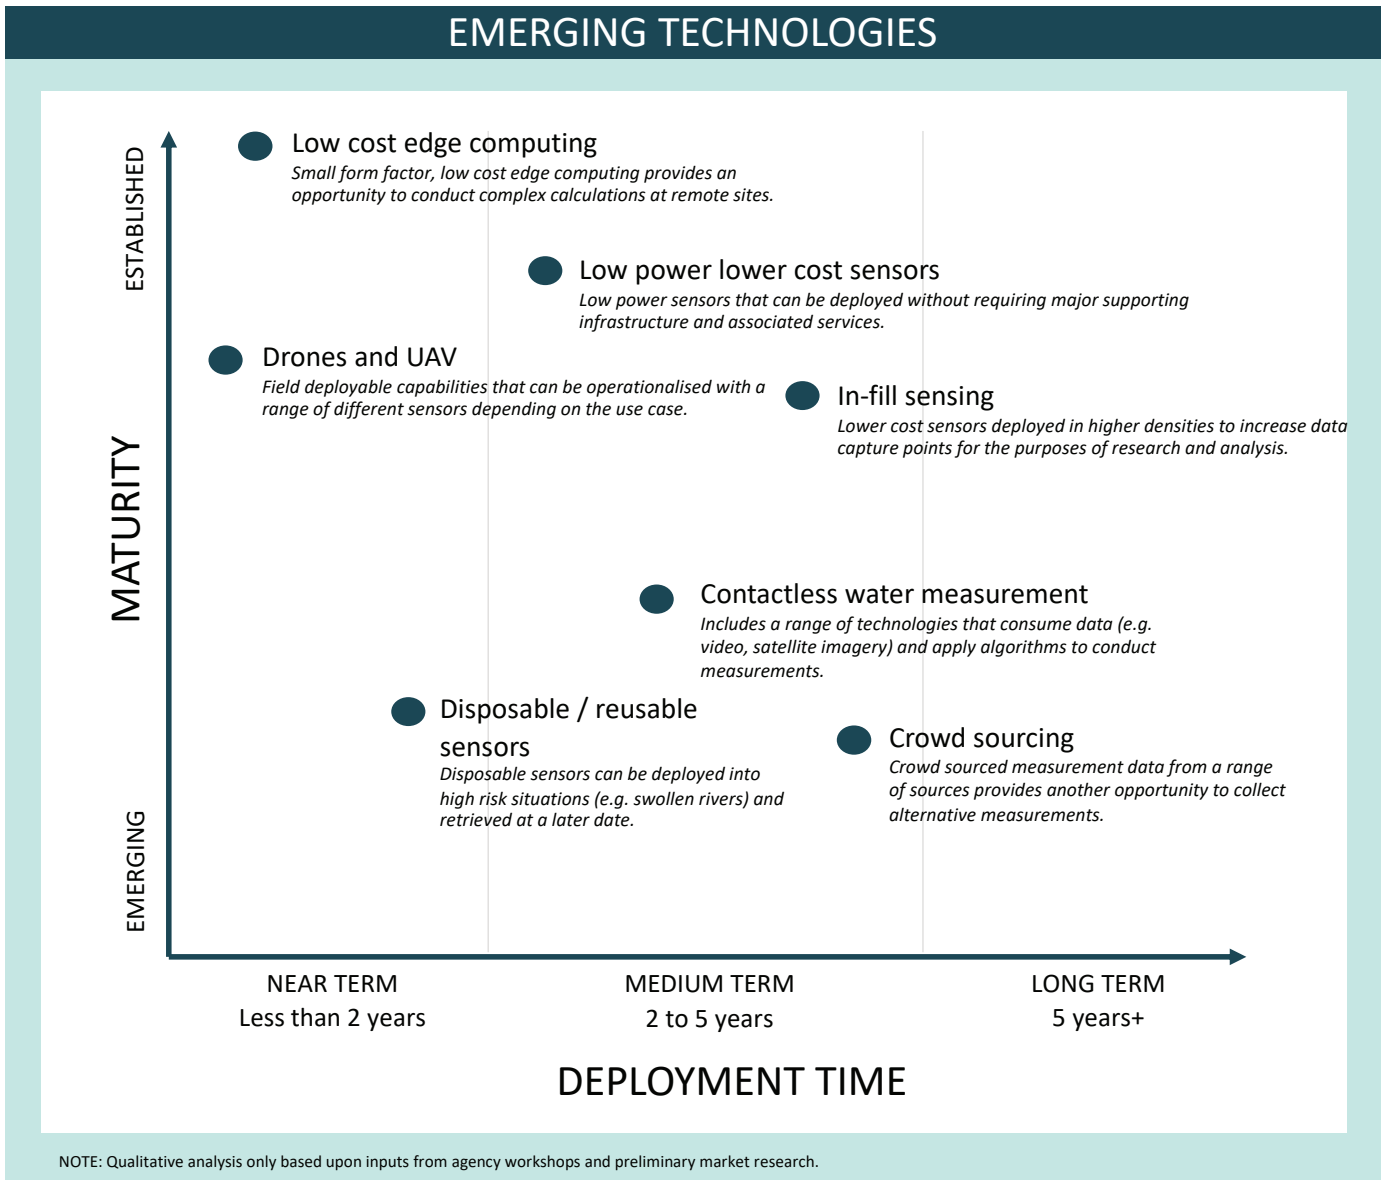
EMERGING TECHNOLOGIES

ESTABLISHED

MATURITY

EMERGING

Low cost edge computing
*Small form factor, low cost edge computing provides an opportunity to conduct complex calculations at remote sites.*

Low power lower cost sensors
*Low power sensors that can be deployed without requiring major supporting infrastructure and associated services.*

Drones and UAV
*Field deployable capabilities that can be operationalised with a range of different sensors depending on the use case.*

In-fill sensing
*Lower cost sensors deployed in higher densities to increase data capture points for the purposes of research and analysis.*

Contactless water measurement
*Includes a range of technologies that consume data (e.g. video, satellite imagery) and apply algorithms to conduct measurements.*

Disposable / reusable sensors
*Disposable sensors can be deployed into high risk situations (e.g. swollen rivers) and retrieved at a later date.*

Crowd sourcing
*Crowd sourced measurement data from a range of sources provides another opportunity to collect alternative measurements.*

NEAR TERM
Less than 2 years

MEDIUM TERM
2 to 5 years

LONG TERM
5 years+

DEPLOYMENT TIME

NOTE: Qualitative analysis only based upon inputs from agency workshops and preliminary market research.